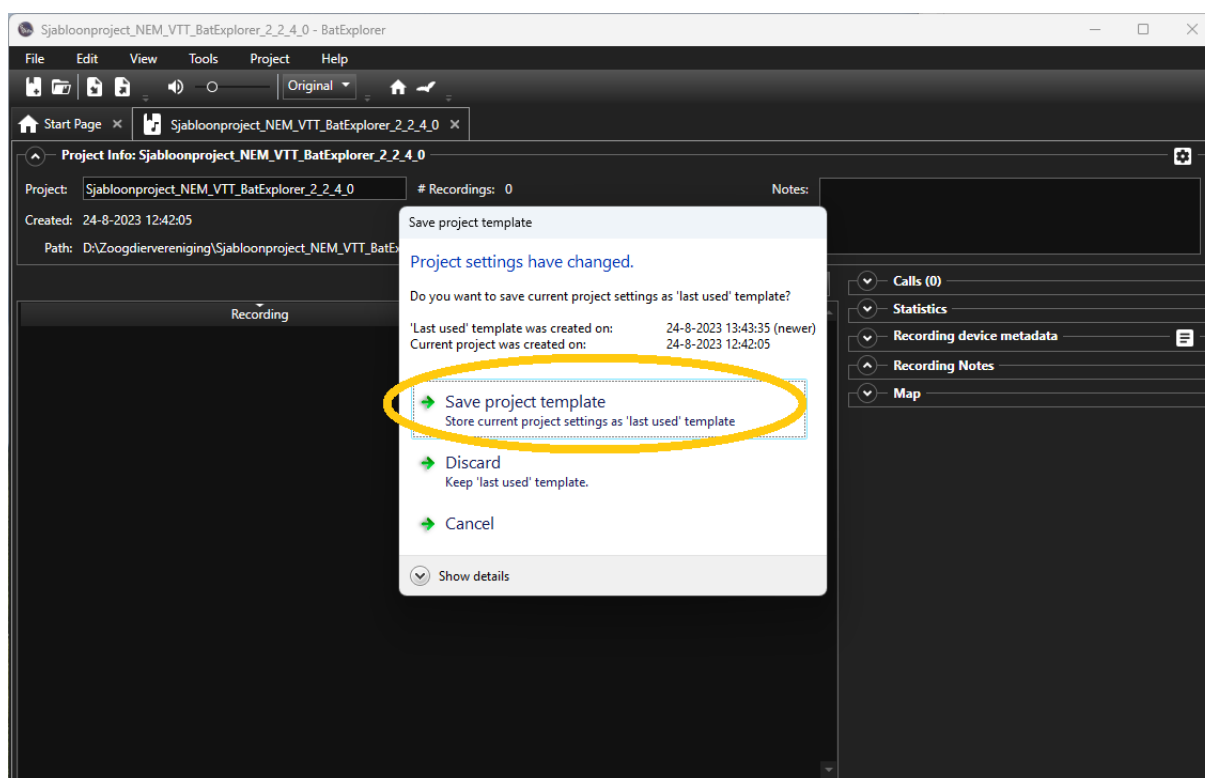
Sjabloonproject_NEM_VTT_BatExplorer_2_2_4_0 - BatExplorer

File Edit View Tools Project Help

Original

Start Page ✕ Sjabloonproject_NEM_VTT_BatExplorer_2_2_4_0 ✕

Project Info: Sjabloonproject_NEM_VTT_BatExplorer_2_2_4_0

Project: Sjabloonproject_NEM_VTT_BatExplorer_2_2_4_0 # Recordings: 0 Notes:

Created: 24-8-2023 12:42:05

Path: D:\Zoogdiervereniging\Sjabloonproject_NEM_VTT_BatEx

Recording

Calls (0)

Statistics

Recording device metadata

Recording Notes

Map

Save project template

Project settings have changed.

Do you want to save current project settings as 'last used' template?

'Last used' template was created on: 24-8-2023 13:43:35 (newer)
Current project was created on: 24-8-2023 12:42:05

Save project template
Store current project settings as 'last used' template

Discard
Keep 'last used' template.

Cancel

Show details